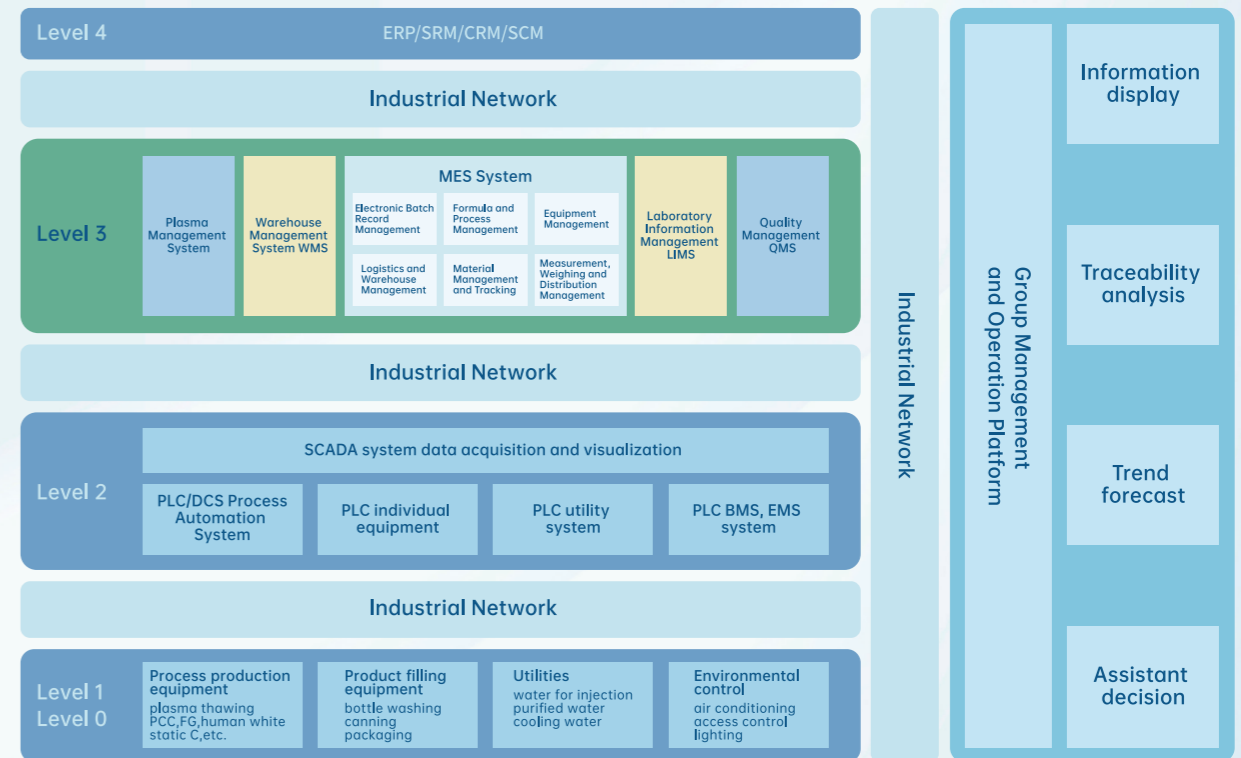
Level 4 ERP/SRM/CRM/SCM

Industrial Network

Level 3

Plasma Management System

Warehouse Management System WMS

MES System

Electronic Batch Record Management

Formula and Process Management

Equipment Management

Logistics and Warehouse Management

Material Management and Tracking

Measurement, Weighing and Distribution Management

Laboratory Information Management LIMS

Quality Management QMS

Industrial Network

Level 2

SCADA system data acquisition and visualization

PLC/DCS Process Automation System

PLC individual equipment

PLC utility system

PLC BMS, EMS system

Industrial Network

Level 1
Level 0

Process production equipment
plasma thawing
PCC,FG,human white static C,etc.

Product filling equipment
bottle washing
canning
packaging

Utilities
water for injection
purified water
cooling water

Environmental control
air conditioning
access control
lighting

Industrial Network

Group Management and Operation Platform

Information display

Traceability analysis

Trend forecast

Assistant decision